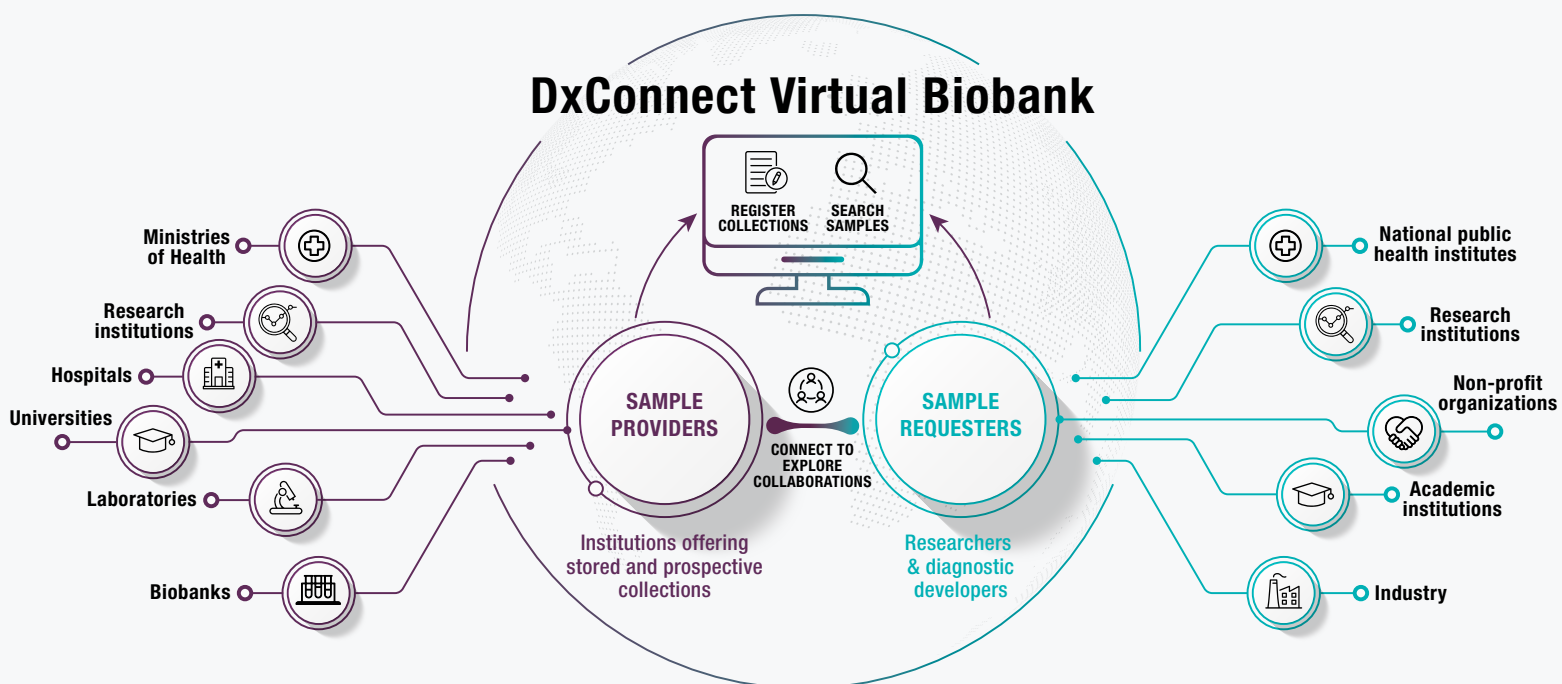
DxConnect Virtual Biobank

REGISTER COLLECTIONS

SEARCH SAMPLES

Ministries of Health

Research institutions

Hospitals

Universities

Laboratories

Biobanks

SAMPLE PROVIDERS

CONNECT TO EXPLORE COLLABORATIONS

SAMPLE REQUESTERS

Institutions offering stored and prospective collections

Researchers & diagnostic developers

National public health institutes

Research institutions

Non-profit organizations

Academic institutions

Industry